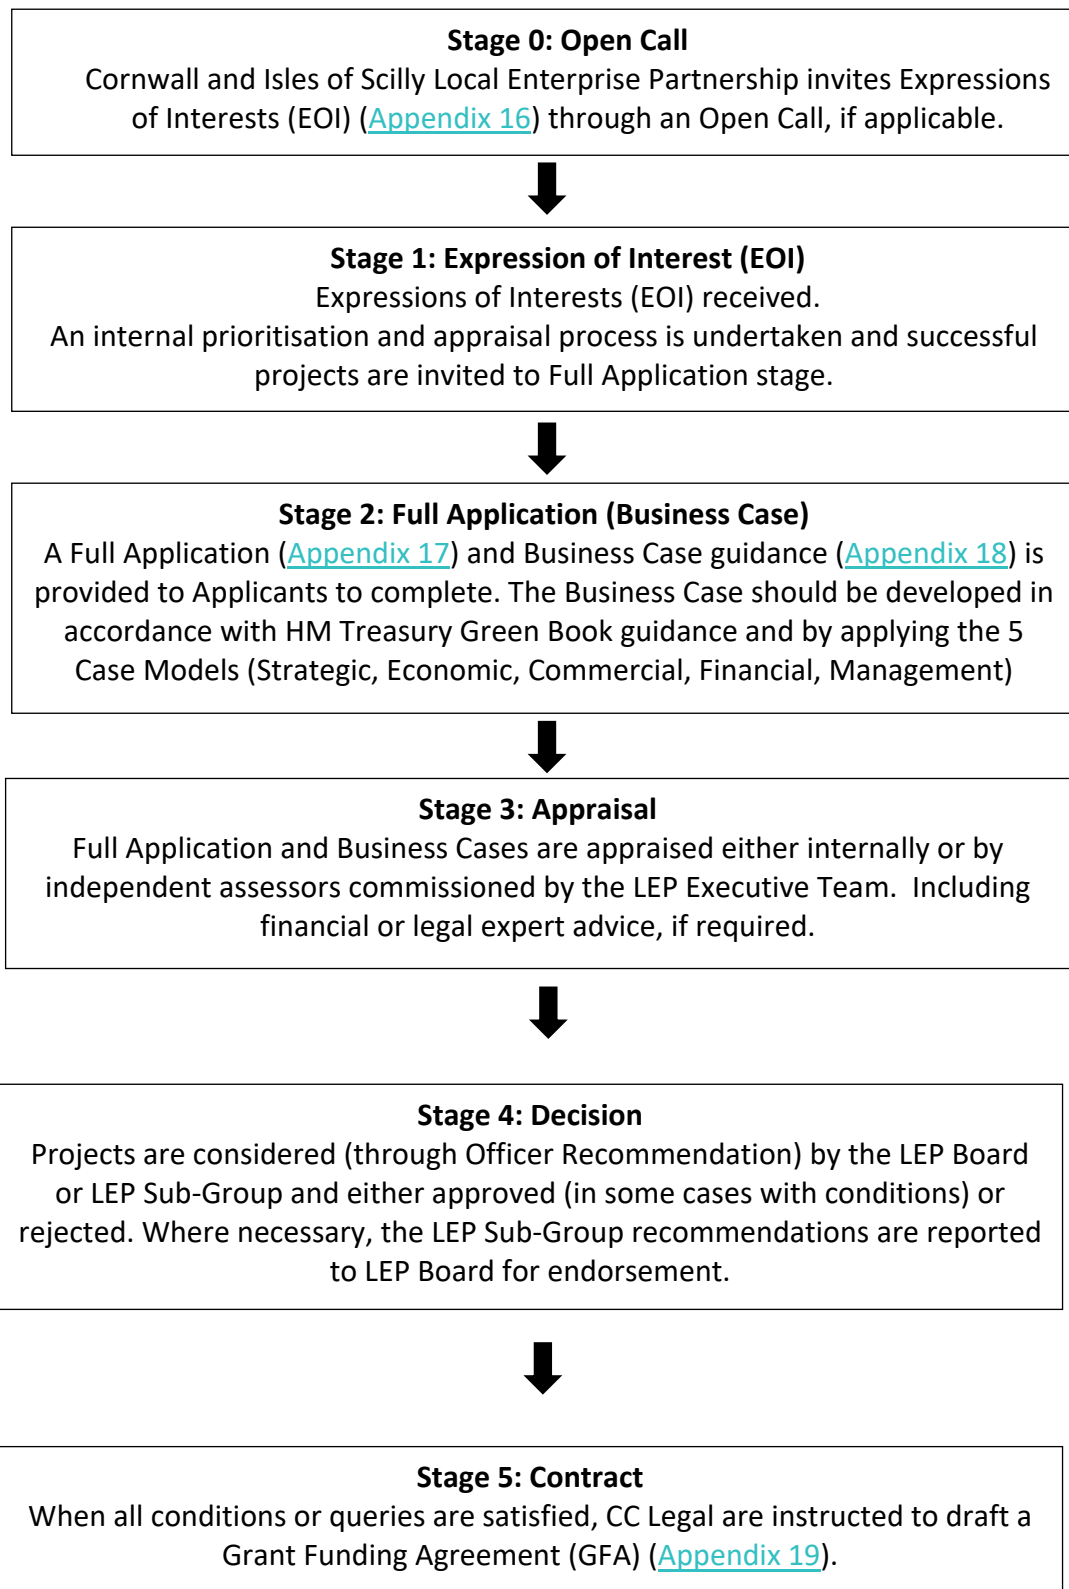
Stage 0: Open Call
Cornwall and Isles of Scilly Local Enterprise Partnership invites Expressions of Interests (EOI) (Appendix 16) through an Open Call, if applicable.

Stage 1: Expression of Interest (EOI)
Expressions of Interests (EOI) received.
An internal prioritisation and appraisal process is undertaken and successful projects are invited to Full Application stage.

Stage 2: Full Application (Business Case)
A Full Application (Appendix 17) and Business Case guidance (Appendix 18) is provided to Applicants to complete. The Business Case should be developed in accordance with HM Treasury Green Book guidance and by applying the 5 Case Models (Strategic, Economic, Commercial, Financial, Management)

Stage 3: Appraisal
Full Application and Business Cases are appraised either internally or by independent assessors commissioned by the LEP Executive Team. Including financial or legal expert advice, if required.

Stage 4: Decision
Projects are considered (through Officer Recommendation) by the LEP Board or LEP Sub-Group and either approved (in some cases with conditions) or rejected. Where necessary, the LEP Sub-Group recommendations are reported to LEP Board for endorsement.

Stage 5: Contract
When all conditions or queries are satisfied, CC Legal are instructed to draft a Grant Funding Agreement (GFA) (Appendix 19).